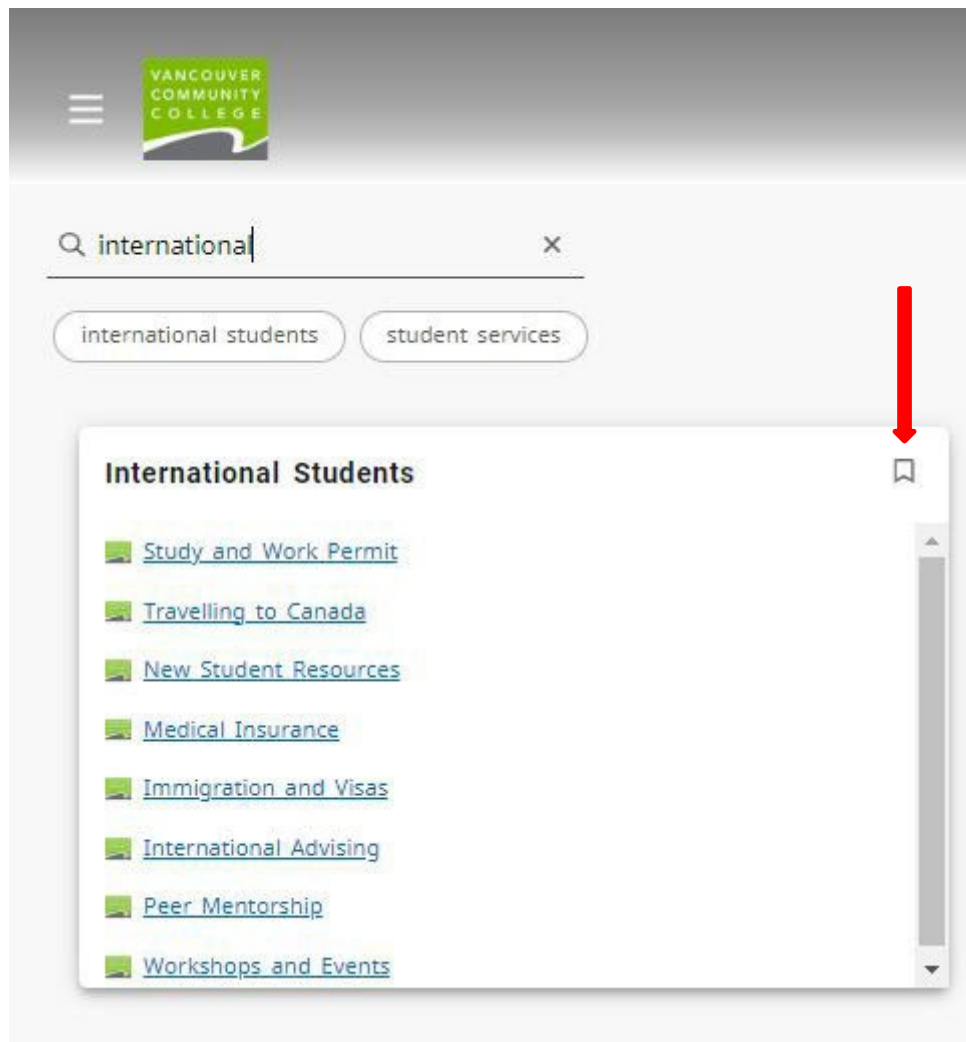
VANCOUVER COMMUNITY COLLEGE

international

×

international students

student services

International Students

Study and Work Permit

Travelling to Canada

New Student Resources

Medical Insurance

Immigration and Visas

International Advising

Peer Mentorship

Workshops and Events